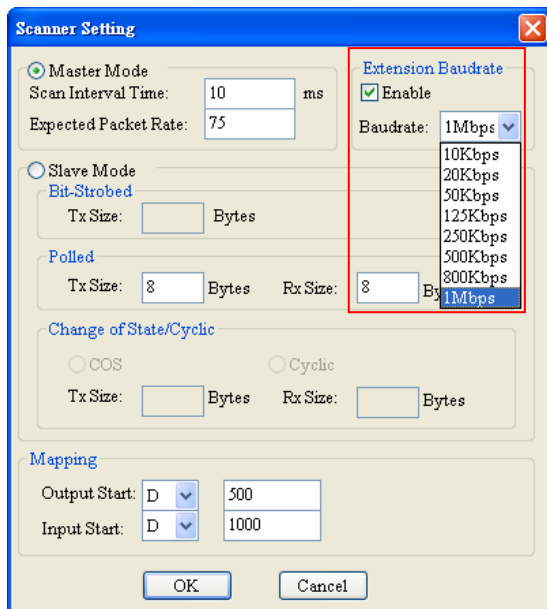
Scanner Setting

Master Mode
Scan Interval Time: 10 ms
Expected Packet Rate: 75

Extension Baudrate
Enable
Baudrate: 1Mbps
10Kbps
20Kbps
50Kbps
125Kbps
250Kbps
500Kbps
800Kbps
1Mbps

Slave Mode
Bit-Strobed
Tx Size: Bytes

Polled
Tx Size: 8 Bytes Rx Size: 8 By

Change of State/Cyclic
COS Cyclic
Tx Size: Bytes Rx Size: Bytes

Mapping
Output Start: D 500
Input Start: D 1000

OK Cancel